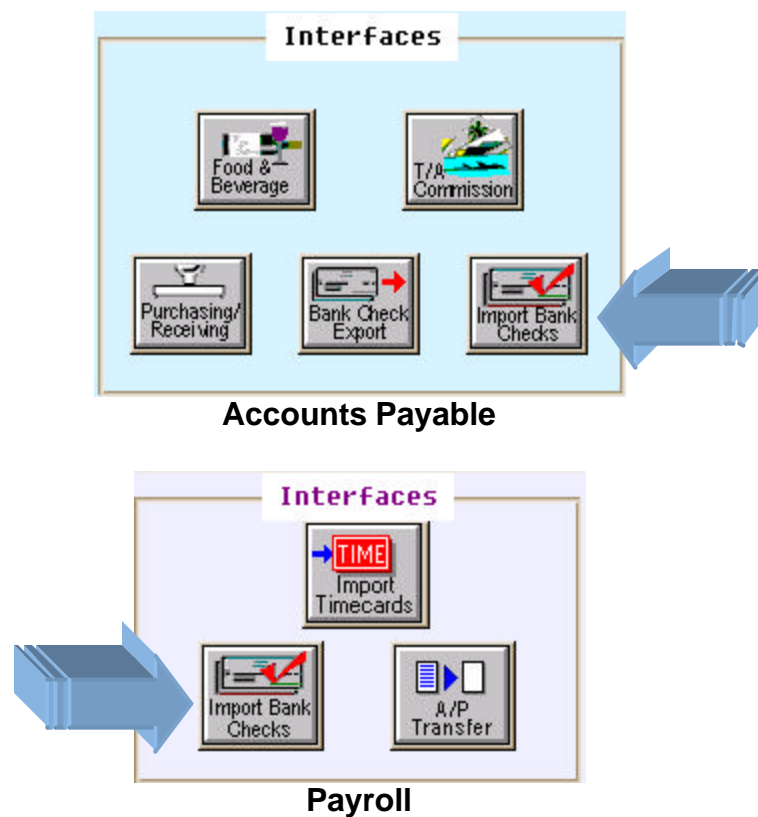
Interfaces

Food & Beverage

T/A Commission

Purchasing/ Receiving

Bank Check Export

Import Bank Checks

**Accounts Payable**

Interfaces

TIME

Import Timecards

Import Bank Checks

A/P Transfer

**Payroll**